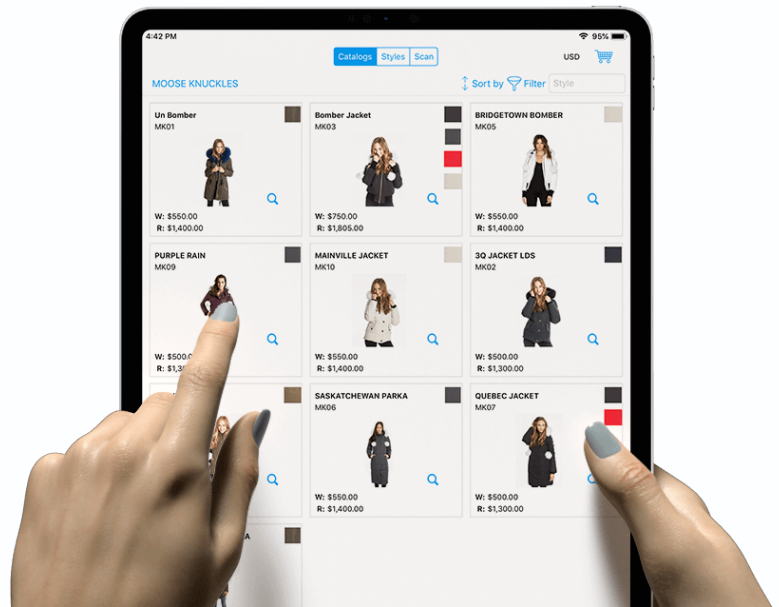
4:42 PM

95%

Catalogs Styles Scan

USD

MOOSE KNUCKLES

Sort by Filter Style

Un Bomber
MK01
W: $550.00
R: $1,400.00

Bomber Jacket
MK03
W: $750.00
R: $1,805.00

BRIDGETOWN BOMBER
MK05
W: $550.00
R: $1,400.00

PURPLE RAIN
MK09
W: $500.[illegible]
R: $1,30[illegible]

MAINVILLE JACKET
MK10
W: $550.00
R: $1,400.00

3Q JACKET LDS
MK02
W: $500.00
R: $1,300.00

SASKATCHEWAN PARKA
MK06
W: $550.00
R: $1,400.00

QUEBEC JACKET
MK07
W: $500.00
R: $1,300.00